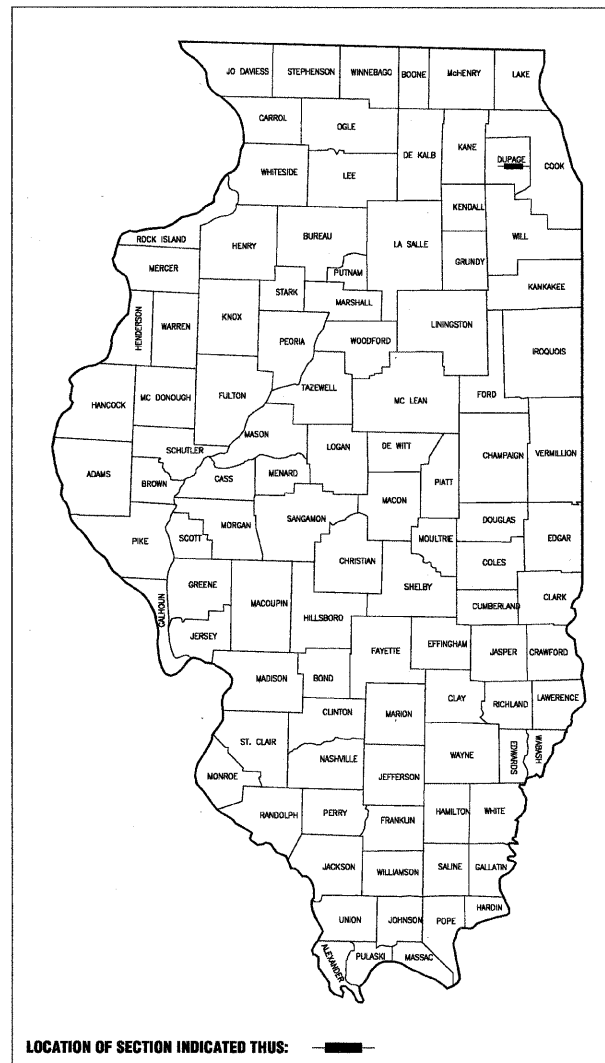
JO DAVIESS
STEPHENSON
WINNEBAGO
BOONE
McHENRY
LAKE
CARROL
OGLE
DE KALB
KANE
DUPAGE
COOK
WHITESIDE
LEE
KENDALL
WILL
ROCK ISLAND
HENRY
BUREAU
LA SALLE
GRUNDY
MERCER
PUTNAM
KANKAKEE
STARK
MARSHALL
HENDERSON
WARREN
KNOX
LININGSTON
PEORIA
WOODFORD
IROQUOIS
HANCOCK
MC DONOUGH
FULTON
TAZEWELL
MC LEAN
FORD
MASON
LOGAN
DE WITT
CHAMPAIGN
VERMILLION
SCHUTLER
ADAMS
BROWN
CASS
MENARD
PIATT
MACON
SANGAMON
DOUGLAS
PIKE
SCOTT
MORGAN
MOULTRIE
EDGAR
CHRISTIAN
COLES
GREENE
MACOUPIN
SHELBY
CALHOUN
HILLSBORO
CUMBERLAND
CLARK
JERSEY
FAYETTE
EFFINGHAM
JASPER
CRAWFORD
MADISON
BOND
CLAY
RICHLAND
LAWERENCE
CLINTON
MARION
ST. CLAIR
WAYNE
EDWARDS
WABASH
NASHVILLE
MONROE
JEFFERSON
RANDOLPH
PERRY
HAMILTON
WHITE
FRANKLIN
JACKSON
WILLIAMSON
SALINE
GALLATIN
HARDIN
UNION
JOHNSON
POPE
ALEXANDER
PULASKI
MASSAC

LOCATION OF SECTION INDICATED THUS: